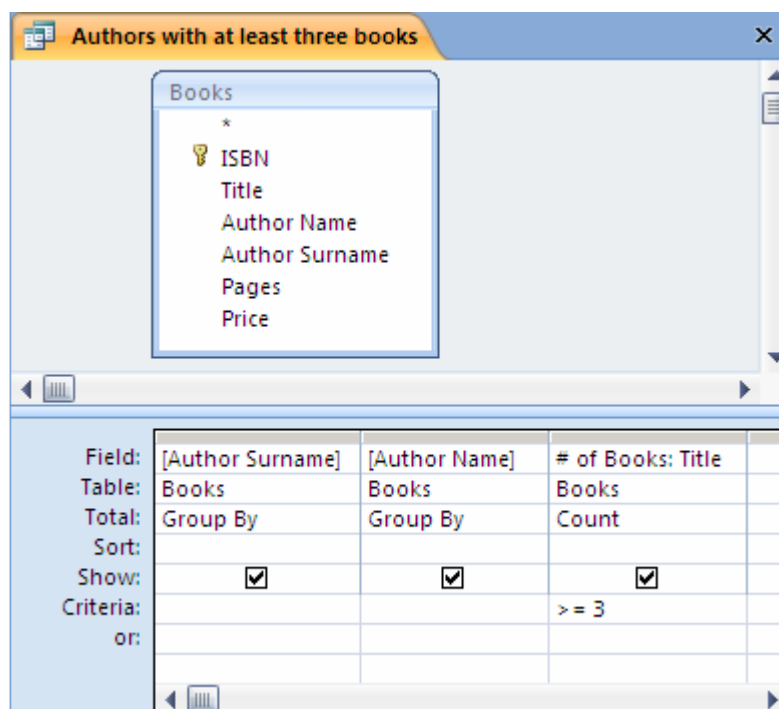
Authors with at least three books ×

Books
*
ISBN
Title
Author Name
Author Surname
Pages
Price

| | | | |
|---|---|---|---|
| Field: | [Author Surname] | [Author Name] | # of Books: Title |
| Table: | Books | Books | Books |
| Total: | Group By | Group By | Count |
| Sort: | | | |
| Show: | ☑ | ☑ | ☑ |
| Criteria: | | | > = 3 |
| or: | | | |